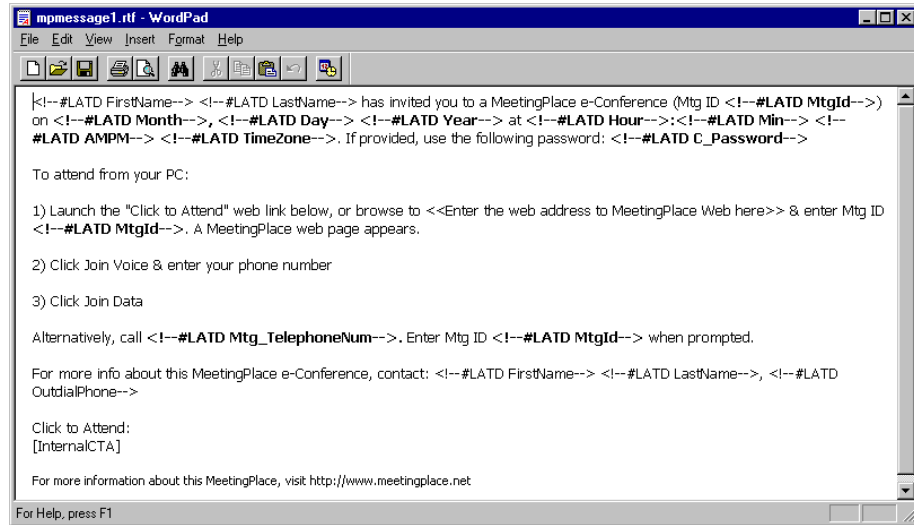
mpmessage1.rtf - WordPad

File Edit View Insert Format Help

<!--#LATD FirstName--> <!--#LATD LastName--> has invited you to a MeetingPlace e-Conference (Mtg ID <!--#LATD MtgId-->) on <!--#LATD Month-->, <!--#LATD Day--> <!--#LATD Year--> at <!--#LATD Hour-->:<!--#LATD Min--> <!--#LATD AMPM--> <!--#LATD TimeZone-->. If provided, use the following password: <!--#LATD C_Password-->

To attend from your PC:

1) Launch the "Click to Attend" web link below, or browse to <<Enter the web address to MeetingPlace Web here>> & enter Mtg ID <!--#LATD MtgId-->. A MeetingPlace web page appears.

2) Click Join Voice & enter your phone number

3) Click Join Data

Alternatively, call <!--#LATD Mtg_TelephoneNum-->. Enter Mtg ID <!--#LATD MtgId--> when prompted.

For more info about this MeetingPlace e-Conference, contact: <!--#LATD FirstName--> <!--#LATD LastName-->, <!--#LATD OutdialPhone-->

Click to Attend:
[InternalCTA]

For more information about this MeetingPlace, visit http://www.meetingplace.net

For Help, press F1